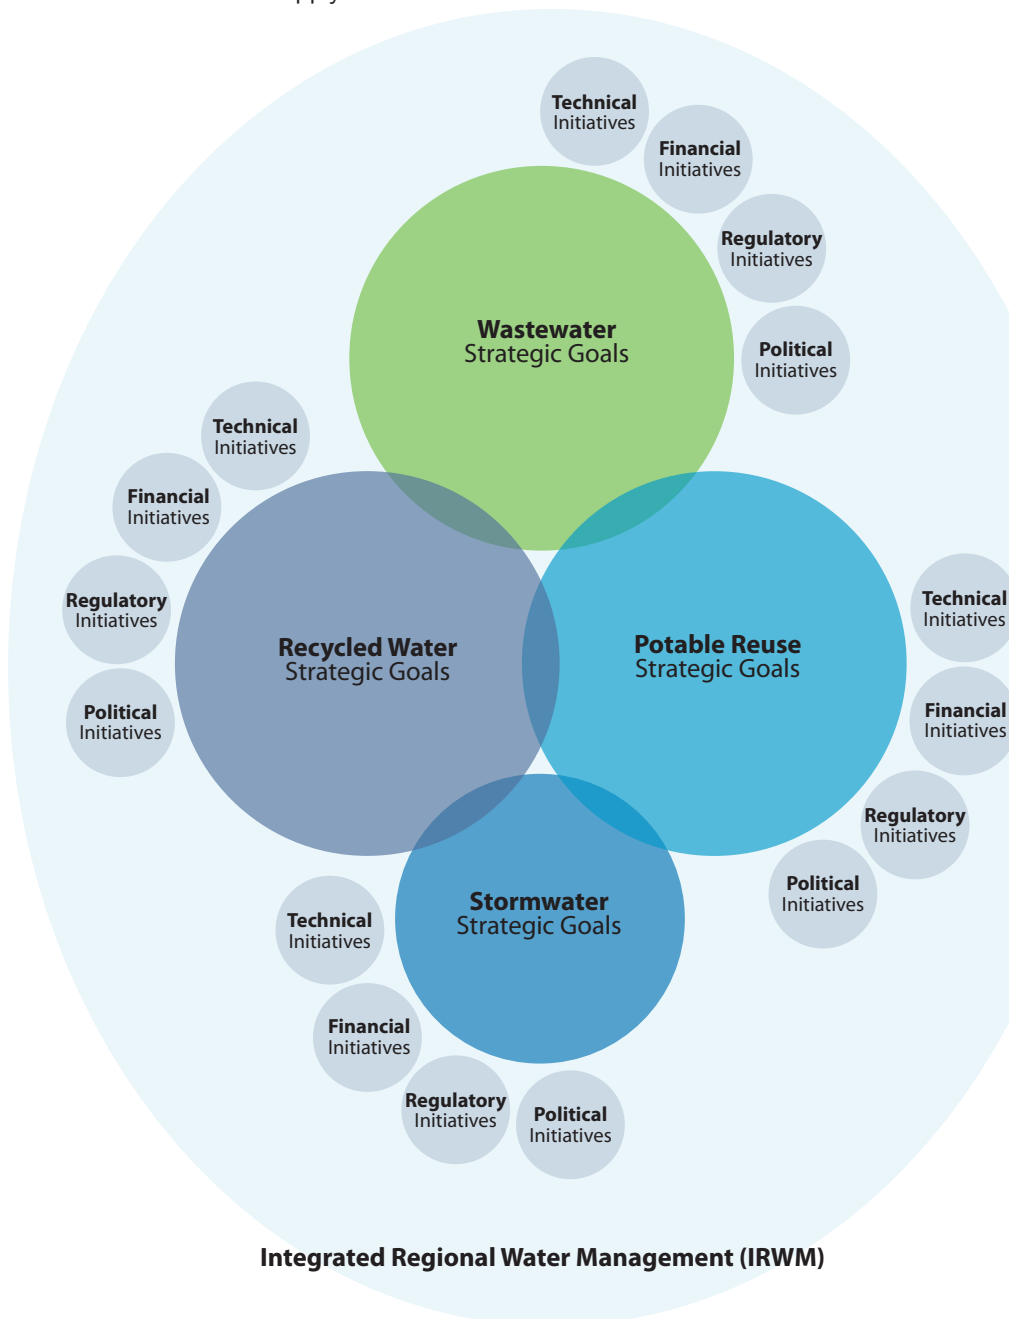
Technical Initiatives

Financial Initiatives

Regulatory Initiatives

Political Initiatives

Wastewater Strategic Goals

Technical Initiatives

Financial Initiatives

Regulatory Initiatives

Political Initiatives

Recycled Water Strategic Goals

Potable Reuse Strategic Goals

Technical Initiatives

Financial Initiatives

Regulatory Initiatives

Political Initiatives

Stormwater Strategic Goals

Technical Initiatives

Financial Initiatives

Regulatory Initiatives

Political Initiatives

Integrated Regional Water Management (IRWM)